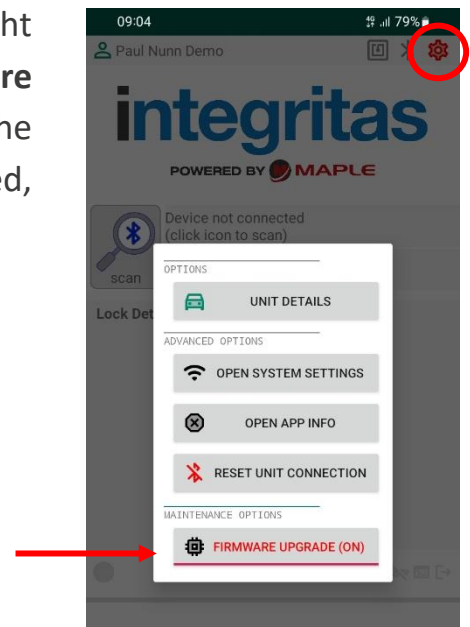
ht
re
ne
ed,

09:04
79%
Paul Nunn Demo
integritas
POWERED BY MAPLE
Device not connected
(click icon to scan)
scan
Lock Det
OPTIONS
UNIT DETAILS
ADVANCED OPTIONS
OPEN SYSTEM SETTINGS
OPEN APP INFO
RESET UNIT CONNECTION
MAINTENANCE OPTIONS
FIRMWARE UPGRADE (ON)